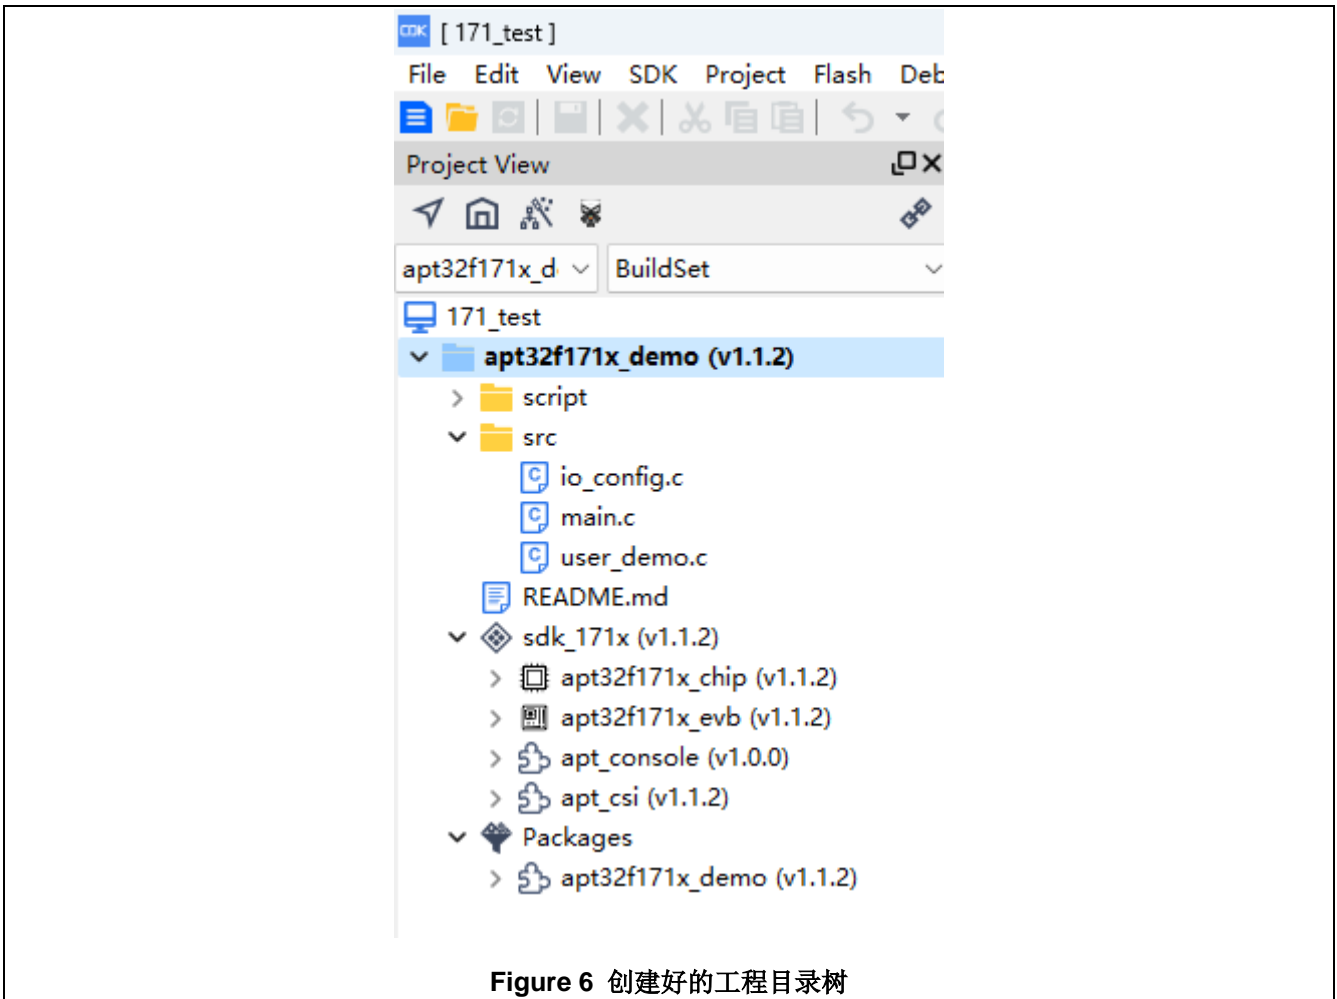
CDK [ 171_test ]

File Edit View SDK Project Flash Deb

Project View

apt32f171x_d BuildSet

171_test
apt32f171x_demo (v1.1.2)
script
src
io_config.c
main.c
user_demo.c
README.md
sdk_171x (v1.1.2)
apt32f171x_chip (v1.1.2)
apt32f171x_evb (v1.1.2)
apt_console (v1.0.0)
apt_csi (v1.1.2)
Packages
apt32f171x_demo (v1.1.2)

Figure 6 创建好的工程目录树